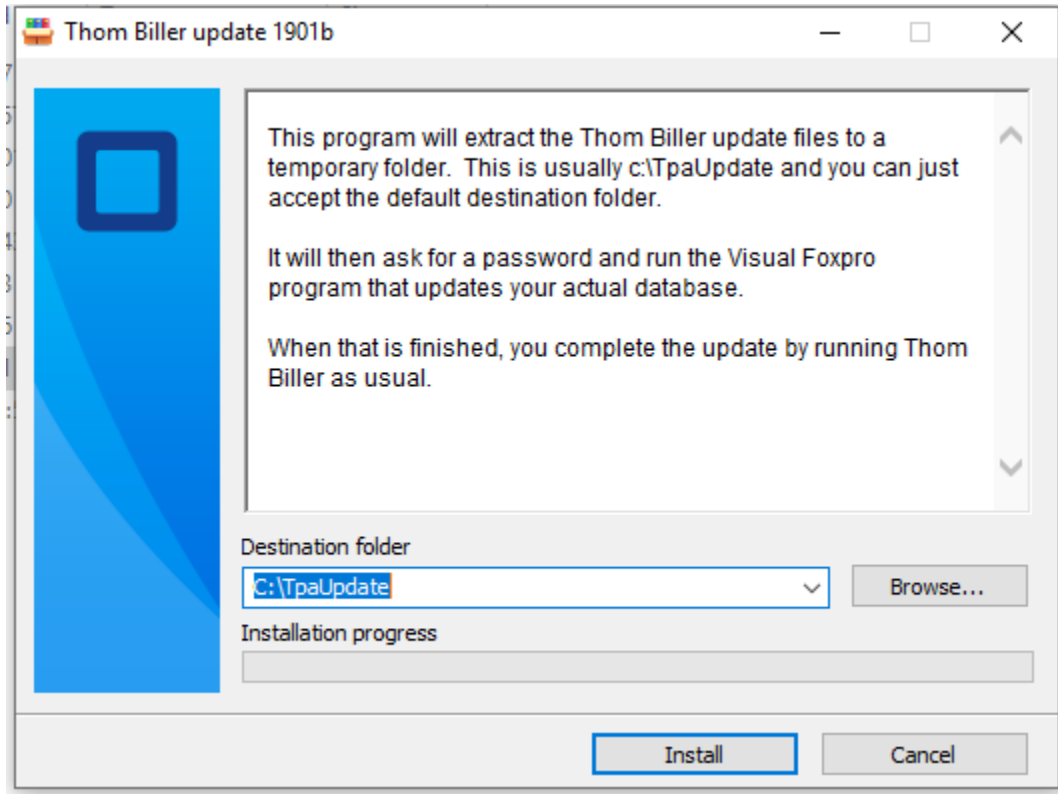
Thom Biller update 1901b

This program will extract the Thom Biller update files to a temporary folder. This is usually c:\TpaUpdate and you can just accept the default destination folder.

It will then ask for a password and run the Visual Foxpro program that updates your actual database.

When that is finished, you complete the update by running Thom Biller as usual.

Destination folder

C:\TpaUpdate

Browse...

Installation progress

Install

Cancel